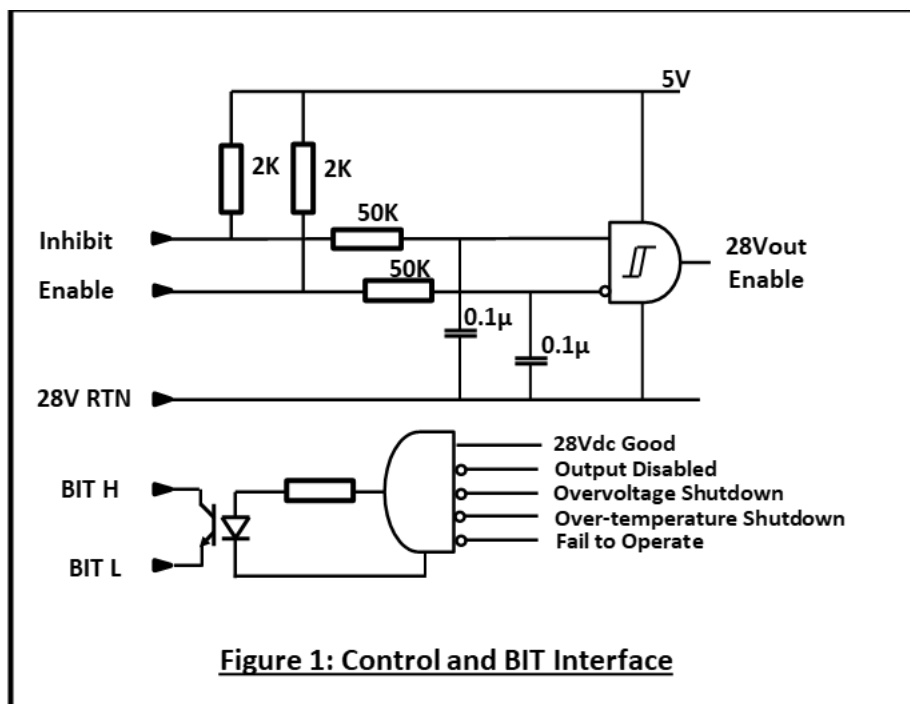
5V

2K

2K

50K

Inhibit

28Vout Enable

50K

Enable

0.1μ

0.1μ

28V RTN

28Vdc Good

Output Disabled

BIT H

Overvoltage Shutdown

Over-temperature Shutdown

Fail to Operate

BIT L

Figure 1: Control and BIT Interface